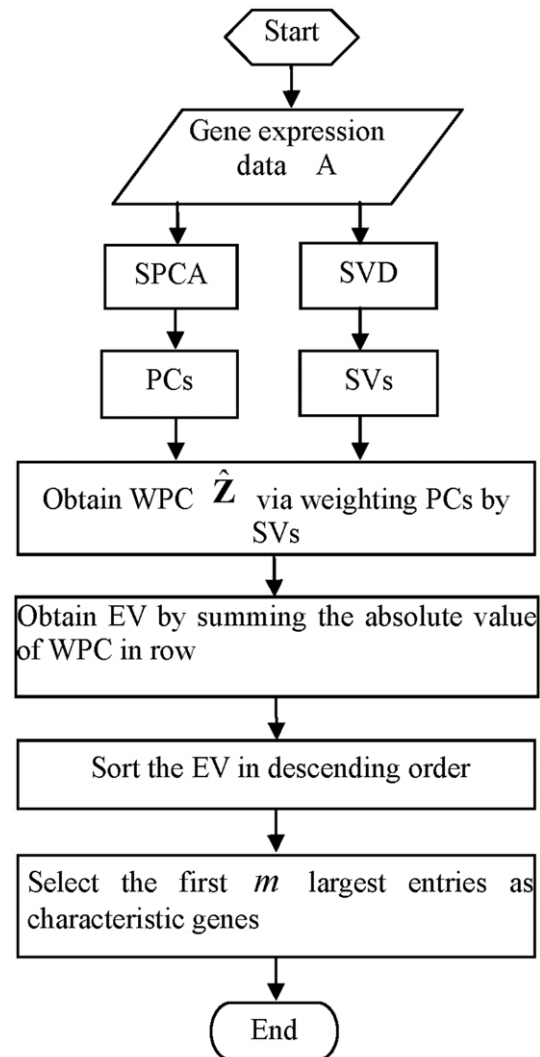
Start

Gene expression data A

SPCA

SVD

PCs

SVs

Obtain WPC $\hat{\mathbf{Z}}$ via weighting PCs by SVs

Obtain EV by summing the absolute value of WPC in row

Sort the EV in descending order

Select the first $m$ largest entries as characteristic genes

End